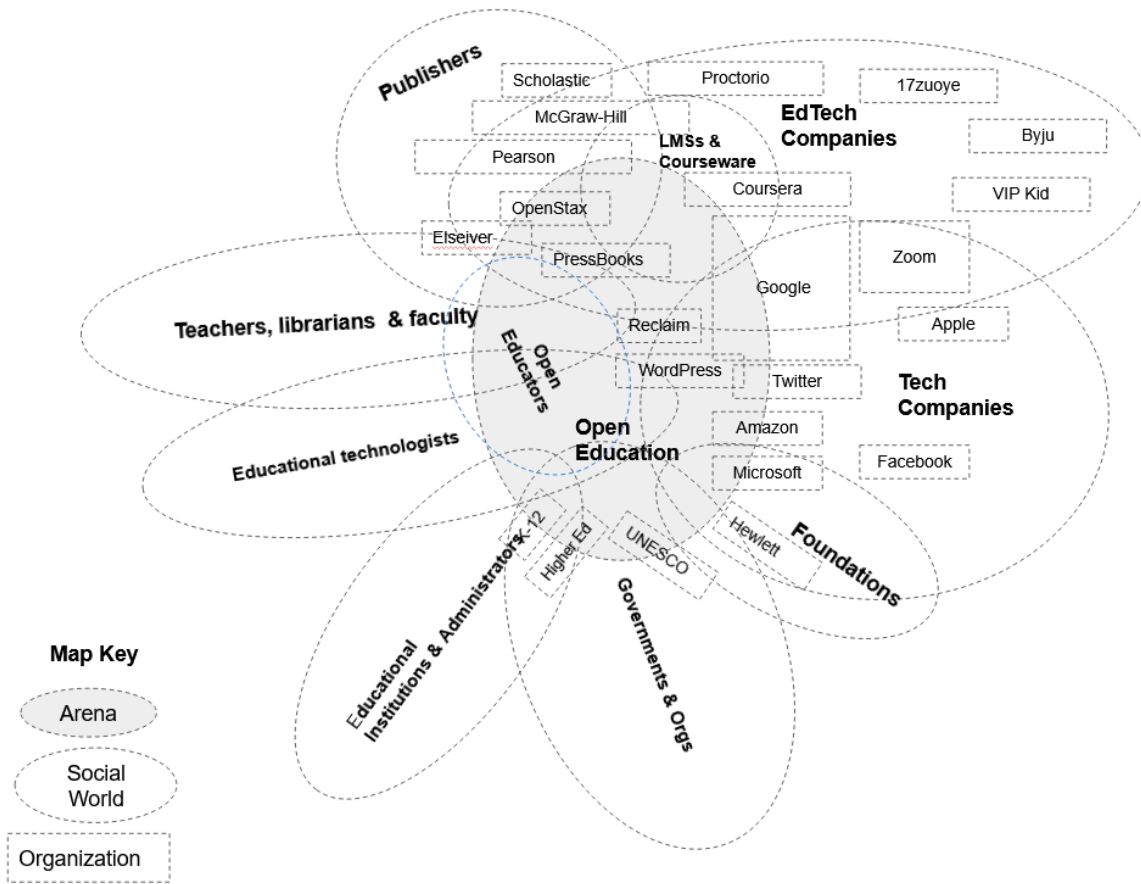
Publishers

Scholastic

Proctorio

17zuoye

McGraw-Hill

EdTech Companies

LMSs & Courseware

Byju

Pearson

Coursera

VIP Kid

OpenStax

Elseiver

PressBooks

Zoom

Google

Teachers, librarians & faculty

Open Educators

Reclaim

Apple

WordPress

Twitter

Tech Companies

Educational technologists

Open Education

Amazon

Microsoft

Facebook

K-12

Higher Ed

UNESCO

Hewlett

Foundations

Educational Institutions & Administrators

Governments & Orgs

Map Key

Arena

Social World

Organization